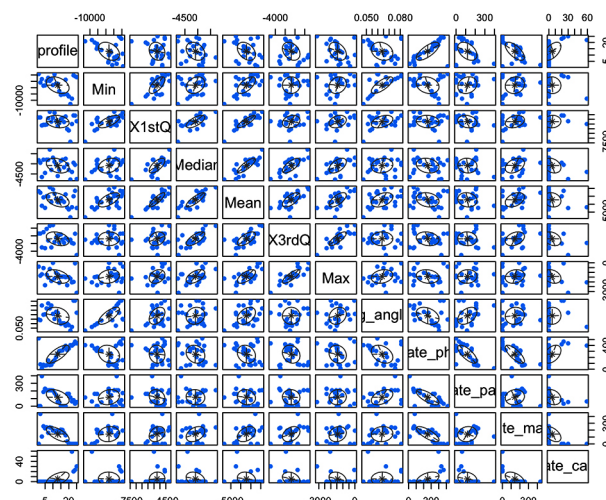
-10000 -4500 -4000 0.050 0.080 0 300 0 30 60

profile
Min
X1stQ
Mediar
Mean
X3rdQ
Max
_angl
ate_ph
ate_pa
te_ma
ate_ca

-10000
-4500
-4000
0.050
0
300
0
40

5 20 7500 4500 5000 3000 0 0 200 0 200

20
7500
5000
3000
100
300